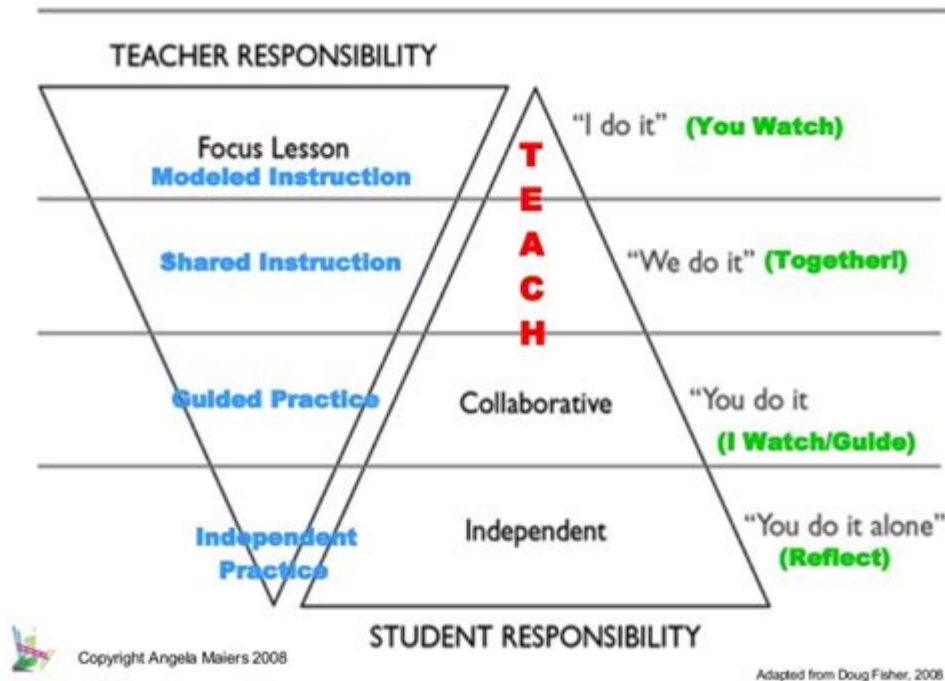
TEACHER RESPONSIBILITY

Focus Lesson
Modeled Instruction

"I do it" (You Watch)

T
E
A
C
H

Shared Instruction

"We do it" (Together!)

Guided Practice

Collaborative

"You do it
(I Watch/Guide)

Independent Practice

Independent

"You do it alone"
(Reflect)

STUDENT RESPONSIBILITY

Copyright Angela Maiers 2008

Adapted from Doug Fisher, 2008